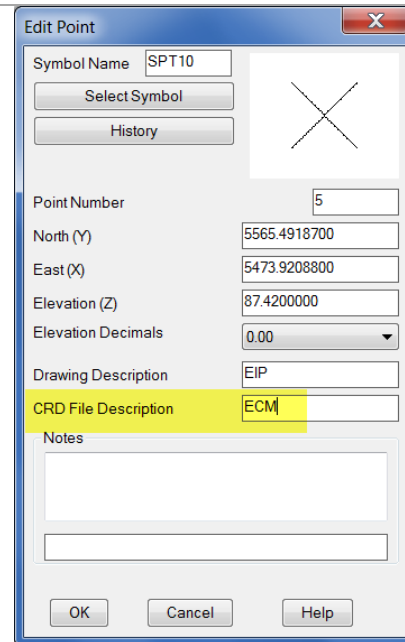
Edit Point

Symbol Name SPT10

Select Symbol

History

Point Number 5

North (Y) 5565.4918700

East (X) 5473.9208800

Elevation (Z) 87.4200000

Elevation Decimals 0.00

Drawing Description EIP

CRD File Description ECM

Notes

OK Cancel Help